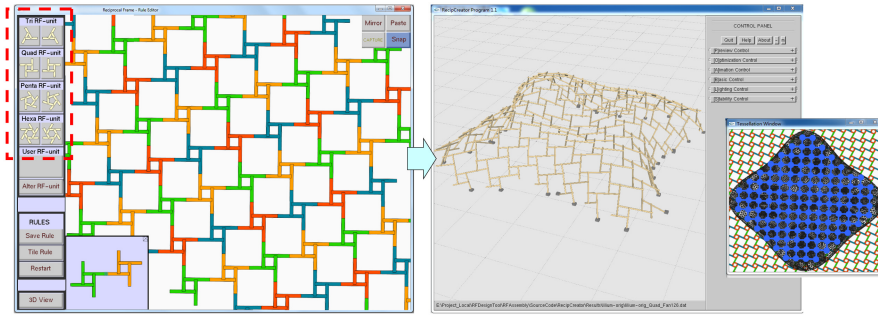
Reciprocal Frame - Rule Editor

Tri RF-unit

Quad RF-unit

Penta RF-unit

Hexa RF-unit

User RF-unit

Alter RF-unit

RULES

Save Rule

Tile Rule

Restart

3D View

Mirror

Paste

Cartoon

Snap

RecipCreator Program 1.1

CONTROL PANEL

Quit

Help

About

Preview Control

Optimization Control

Animation Control

Basic Control

Lighting Control

Stability Control

Tessellation Window

E:\Project_Local\RFDesignTool\RFAssets\SourceCode\RecipCreator\Results\Maze-origMaze-orig_Quad_Fan126.dat